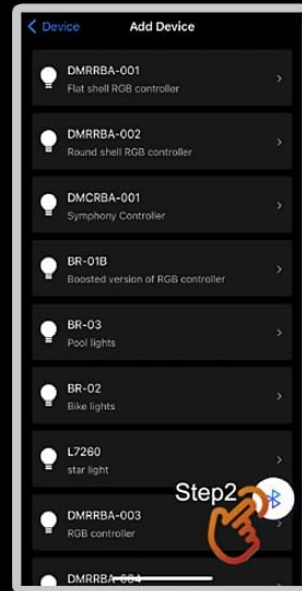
< Device
Add Device

DMRRBA-001
Flat shell RGB controller

DMRRBA-002
Round shell RGB controller

DMCRBA-001
Symphony Controller

BR-01B
Boosted version of RGB controller

BR-03
Pool lights

BR-02
Bike lights

L7260
star light

Step2

DMRRBA-003
RGB controller

DMRRBA-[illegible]